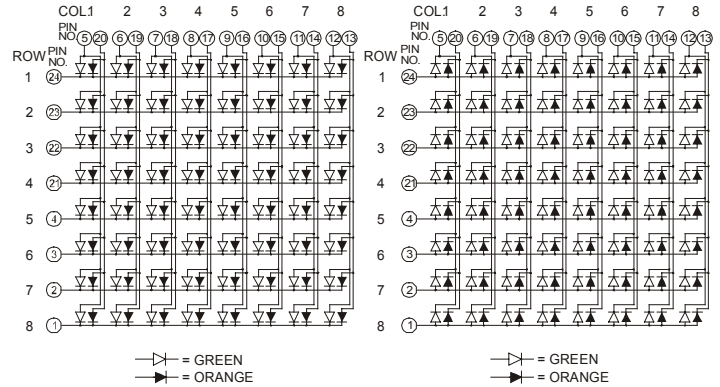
COL 1 2 3 4 5 6 7 8
PIN NO. 5 20 6 19 7 18 8 17 9 16 10 15 11 14 12 13

ROW PIN NO.
1 24
2 23
3 22
4 21
5 4
6 3
7 2
8 1

= GREEN
= ORANGE

COL 1 2 3 4 5 6 7 8
PIN NO. 5 20 6 19 7 18 8 17 9 16 10 15 11 14 12 13

ROW PIN NO.
1 24
2 23
3 22
4 21
5 4
6 3
7 2
8 1

= GREEN
= ORANGE